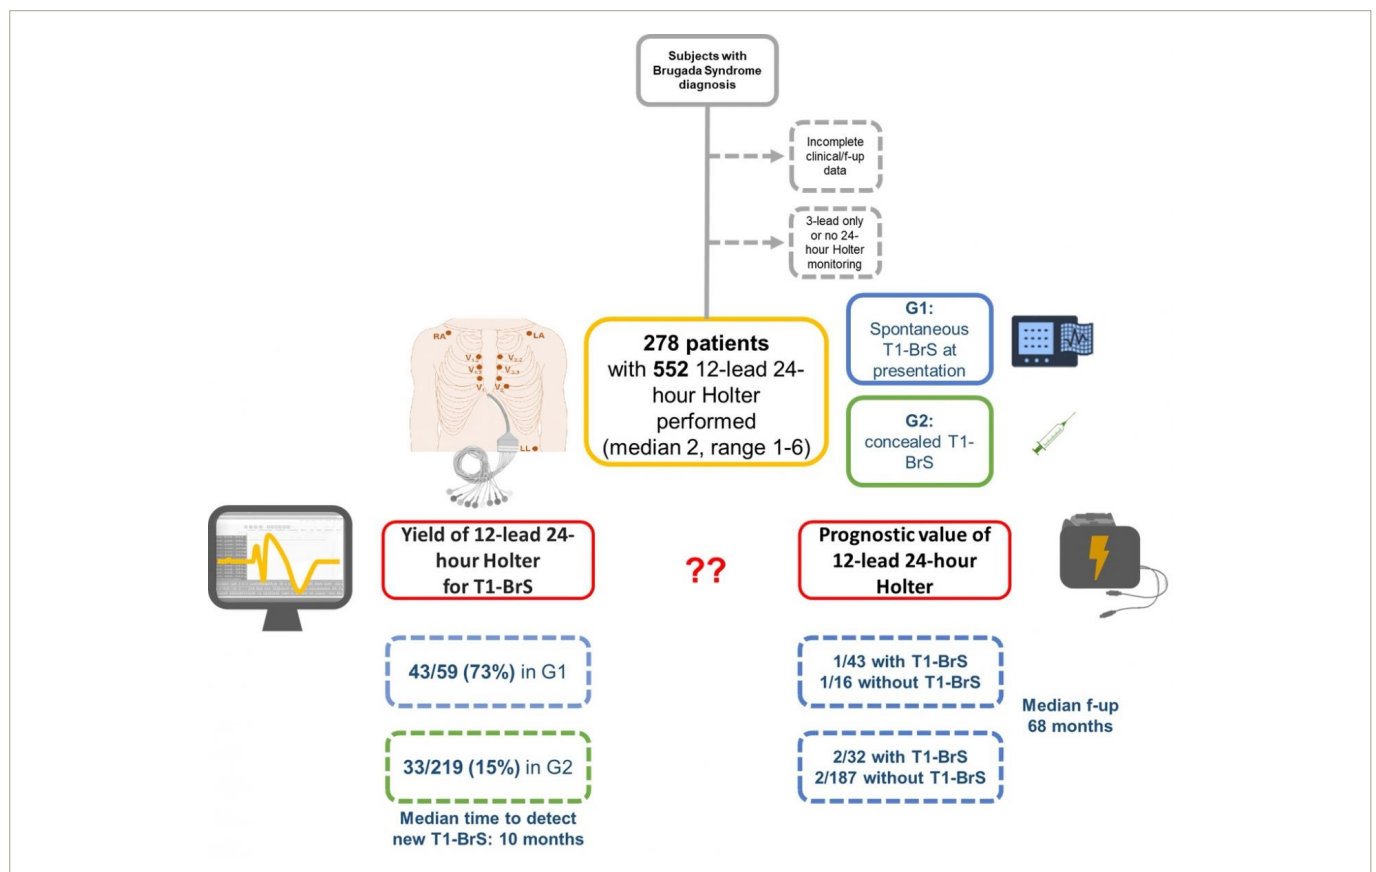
Subjects with Brugada Syndrome diagnosis

Incomplete clinical/f-up data

3-lead only or no 24-hour Holter monitoring

RA
LA
$V_1$
$V_{3,2}$
$V_3$
$V_{1,3}$
$V_5$
$V_6$
LL

278 patients with 552 12-lead 24-hour Holter performed (median 2, range 1-6)

G1: Spontaneous T1-BrS at presentation

G2: concealed T1-BrS

Yield of 12-lead 24-hour Holter for T1-BrS

??

Prognostic value of 12-lead 24-hour Holter

43/59 (73%) in G1

33/219 (15%) in G2

Median time to detect new T1-BrS: 10 months

1/43 with T1-BrS
1/16 without T1-BrS

2/32 with T1-BrS
2/187 without T1-BrS

Median f-up 68 months